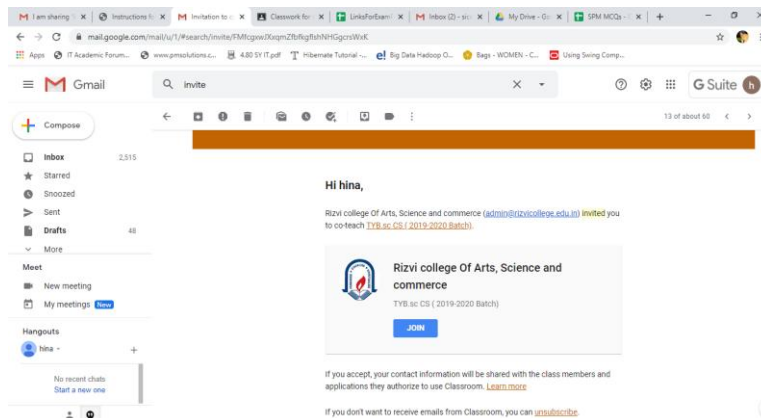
I am sharing | Instructions fo | Invitation to c | Classwork for | LinksForExam | Inbox (2) - sr | My Drive - Go | SPM MCQs - | +

mail.google.com/mail/u/1/#search/invite/FMfcgxwJXxqmZfbRgfIshNHGgcrsWxK

Apps | IT Academic Forum... | www.pmsolutions.c... | 4.80 SY IT.pdf | Hibernate Tutorial -... | Big Data Hadoop O... | Bags - WOMEN - C... | Using Swing Comp...

Gmail

invite

G Suite

Compose

Inbox 2,515
Starred
Snoozed
Sent
Drafts 48
More

Meet
New meeting
My meetings New

Hangouts
hina

No recent chats
Start a new one

13 of about 60

Hi hina,

Rizvi college Of Arts, Science and commerce (admin@rizvicollege.edu.in) invited you to co-teach TYB.sc CS ( 2019-2020 Batch).

Rizvi college Of Arts, Science and commerce

TYB.sc CS ( 2019-2020 Batch)

JOIN

If you accept, your contact information will be shared with the class members and applications they authorize to use Classroom. Learn more

If you don't want to receive emails from Classroom, you can unsubscribe.